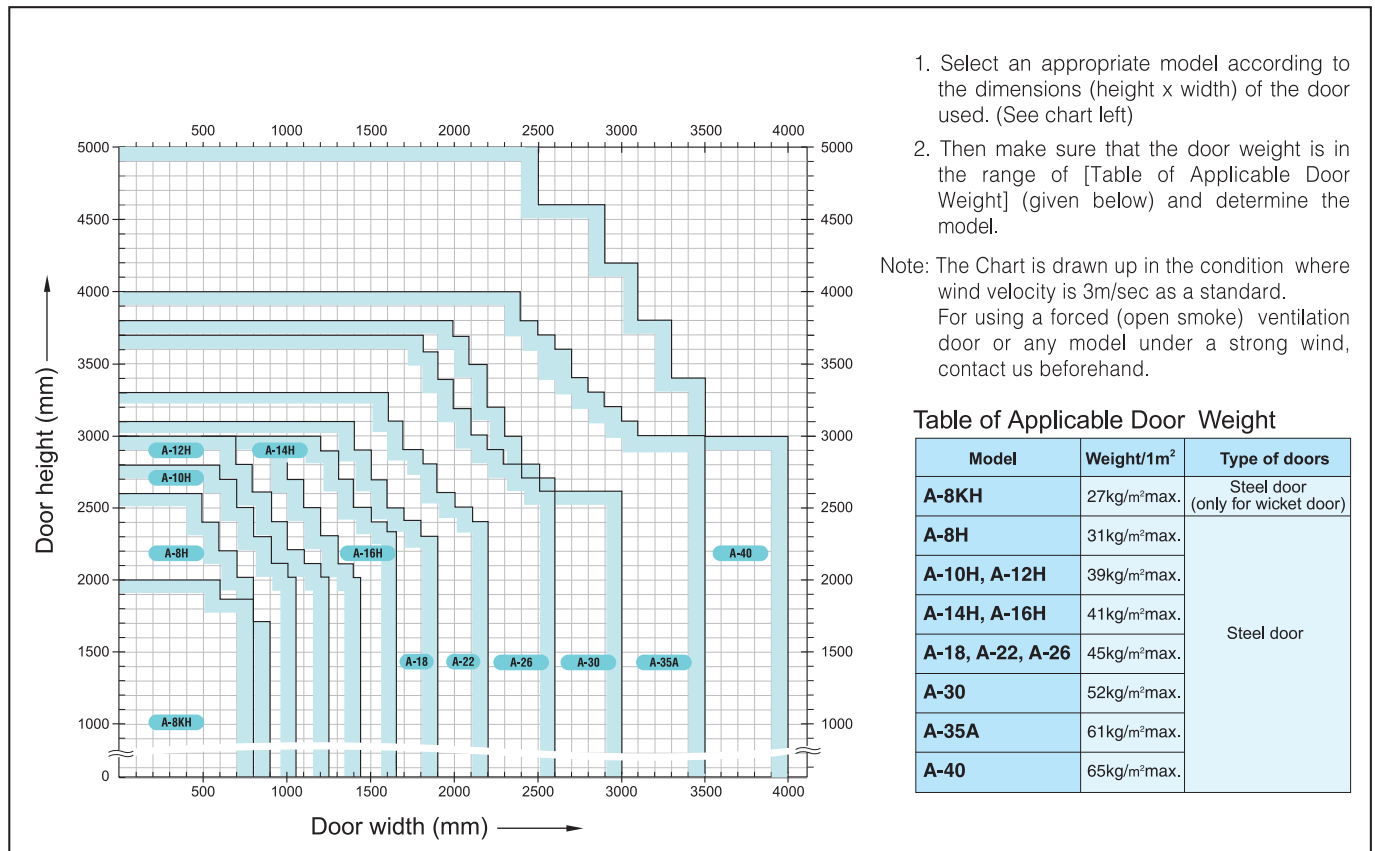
500 1000 1500 2000 2500 3000 3500 4000

5000 4500 4000 3500 3000 2500 2000 1500 1000 0

Door height (mm)

A-12H
A-14H
A-10H
A-8H
A-16H
A-40
A-18
A-22
A-26
A-30
A-35A
A-8KH

500 1000 1500 2000 2500 3000 3500 4000

Door width (mm)

1. Select an appropriate model according to the dimensions (height x width) of the door used. (See chart left)

2. Then make sure that the door weight is in the range of [Table of Applicable Door Weight] (given below) and determine the model.

Note: The Chart is drawn up in the condition where wind velocity is 3m/sec as a standard. For using a forced (open smoke) ventilation door or any model under a strong wind, contact us beforehand.

Table of Applicable Door Weight

| Model | Weight/1m$^2$ | Type of doors |
|---|---|---|
| A-8KH | 27kg/m$^2$max. | Steel door (only for wicket door) |
| A-8H | 31kg/m$^2$max. | Steel door |
| A-10H, A-12H | 39kg/m$^2$max. | |
| A-14H, A-16H | 41kg/m$^2$max. | |
| A-18, A-22, A-26 | 45kg/m$^2$max. | |
| A-30 | 52kg/m$^2$max. | |
| A-35A | 61kg/m$^2$max. | |
| A-40 | 65kg/m$^2$max. | |